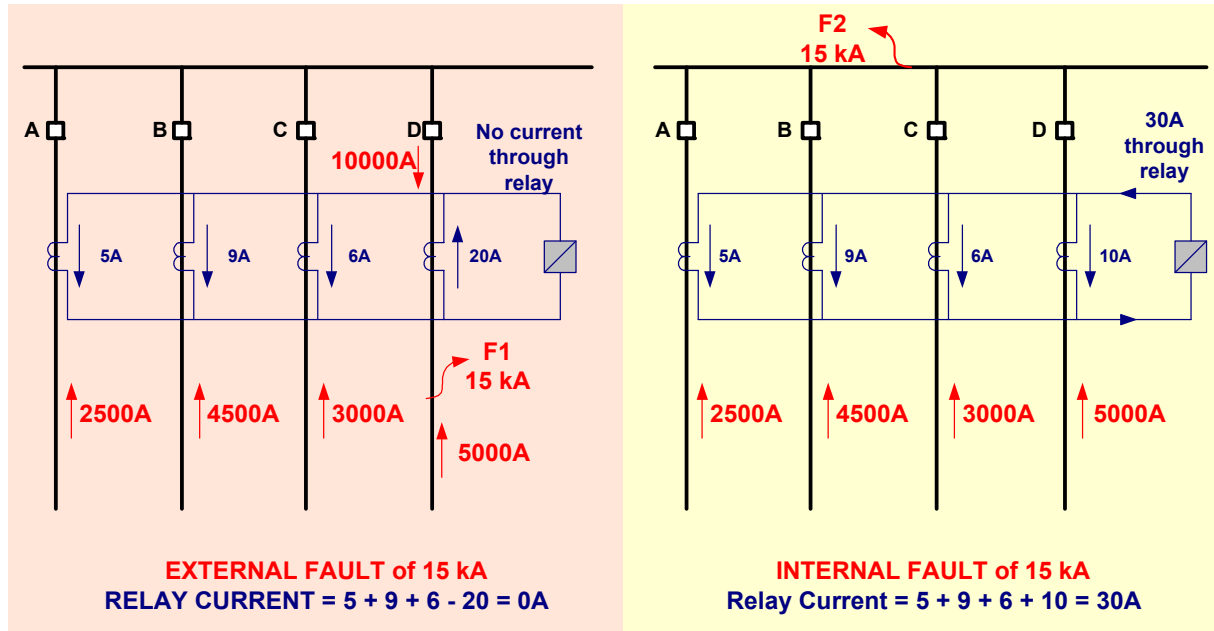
A B C D No current through relay

10000A

5A 9A 6A 20A

F1
15 kA

2500A 4500A 3000A

5000A

EXTERNAL FAULT of 15 kA
RELAY CURRENT = 5 + 9 + 6 - 20 = 0A

F2
15 kA

A B C D 30A through relay

5A 9A 6A 10A

2500A 4500A 3000A 5000A

INTERNAL FAULT of 15 kA
Relay Current = 5 + 9 + 6 + 10 = 30A